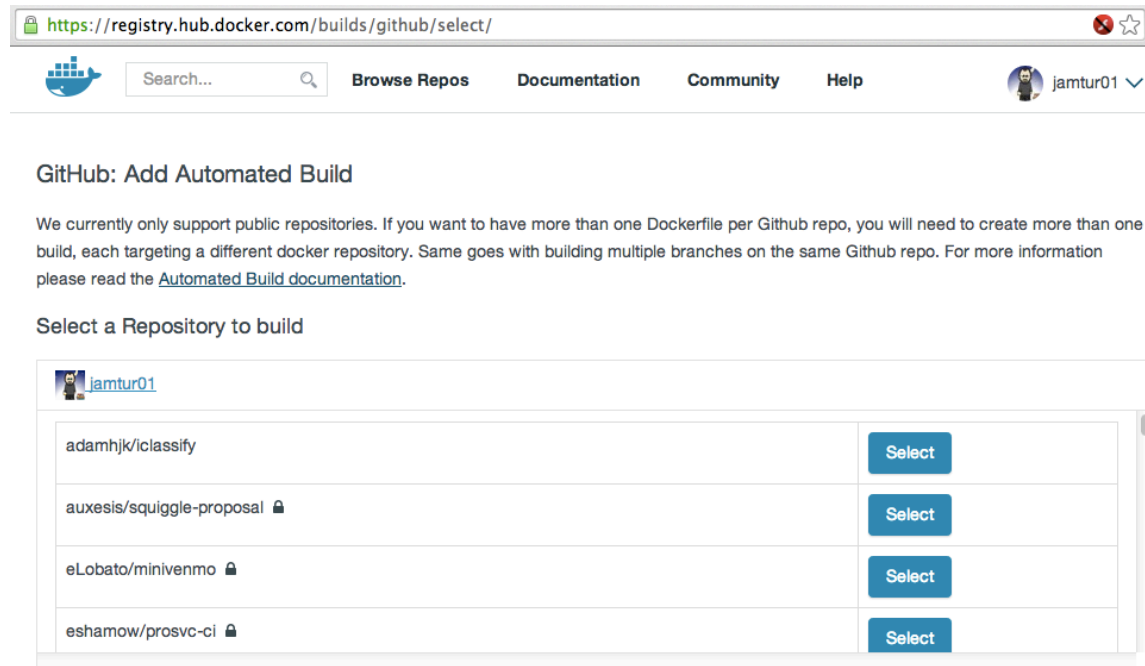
https://registry.hub.docker.com/builds/github/select/

Search...

Browse Repos

Documentation

Community

Help

jamtur01

GitHub: Add Automated Build

We currently only support public repositories. If you want to have more than one Dockerfile per Github repo, you will need to create more than one build, each targeting a different docker repository. Same goes with building multiple branches on the same Github repo. For more information please read the Automated Build documentation.

Select a Repository to build

jamtur01

| | |
|---|---|
| adamhjk/iclassify | Select |
| auxesis/squiggle-proposal | Select |
| eLobato/minivenmo | Select |
| eshamow/prosvc-ci | Select |